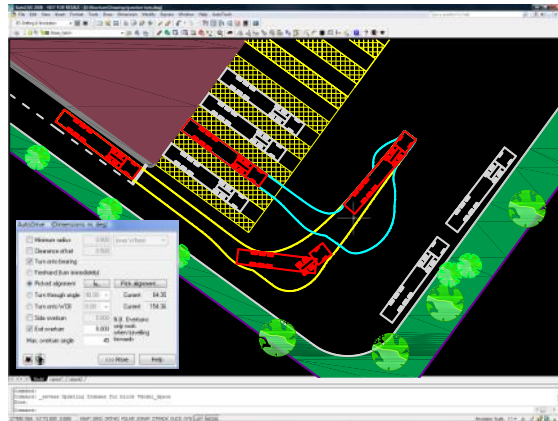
AutoDrive

Minimum radius
Clearance offset
Turn onto bearing
Forehand (turn immediately)
Pickup alignment
Pick alignment
Turn through angle
Current 84.35
Turn onto WCB
Current 156.36
Side overturn
Exit overturn
N.B. Overturn only work when travelling forwards
Max. overturn angle 45
<< More
Help
Command: